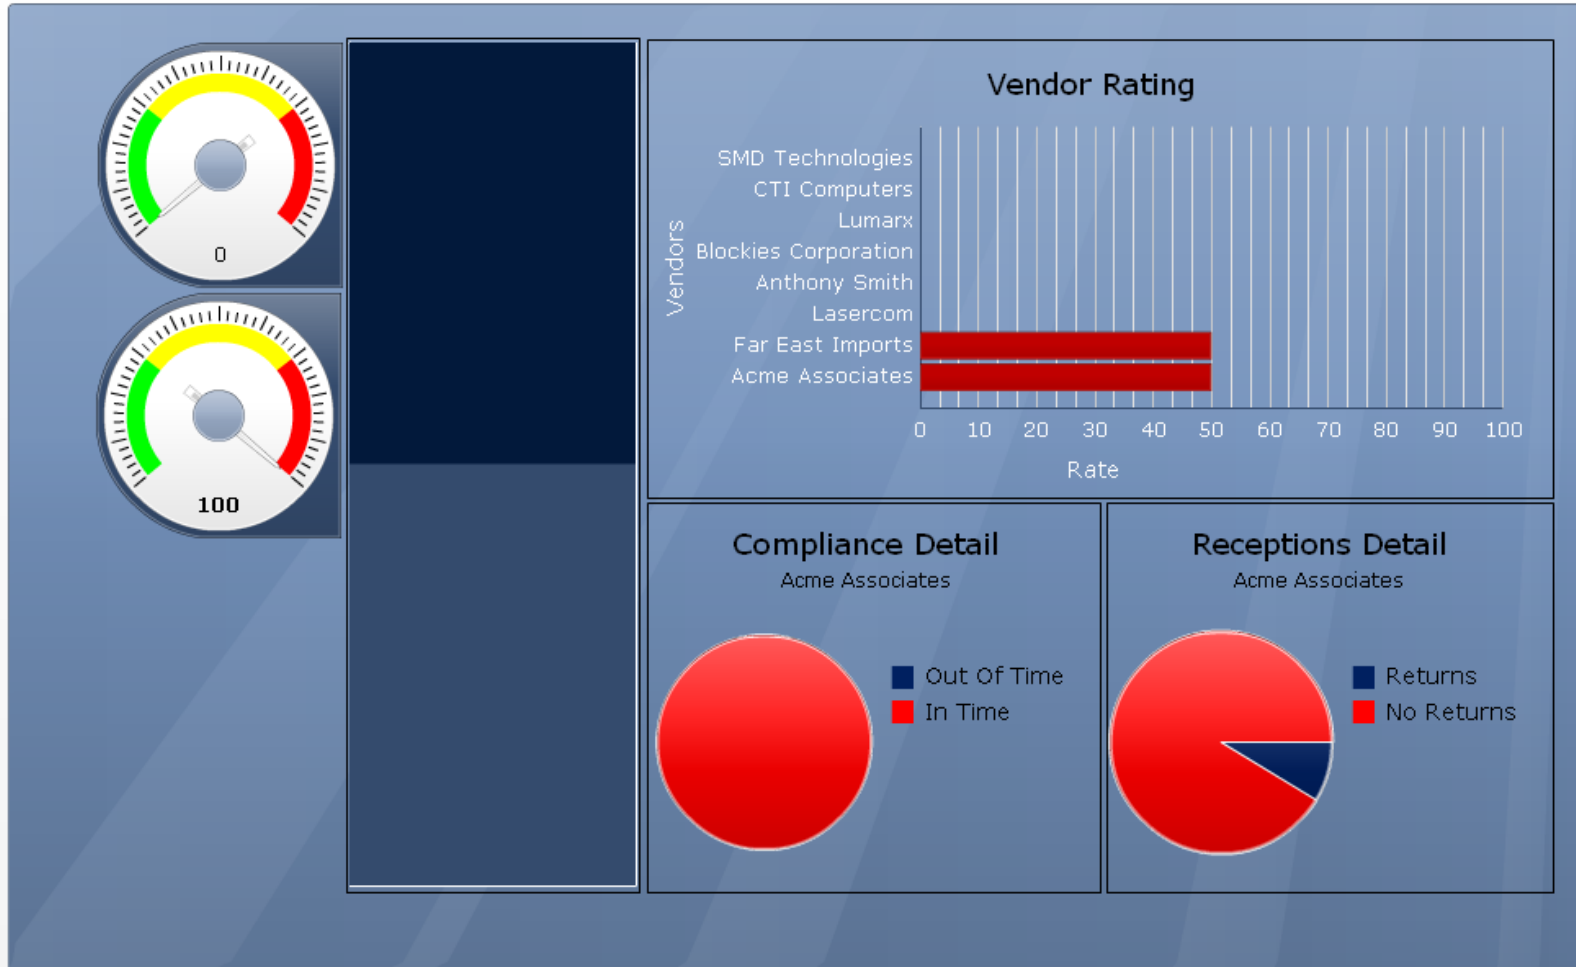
0

100

Vendor Rating

Vendors

SMD Technologies
CTI Computers
Lumarx
Blockies Corporation
Anthony Smith
Lasercom
Far East Imports
Acme Associates

0 10 20 30 40 50 60 70 80 90 100

Rate

Compliance Detail
Acme Associates

Out Of Time
In Time

Receptions Detail
Acme Associates

Returns
No Returns